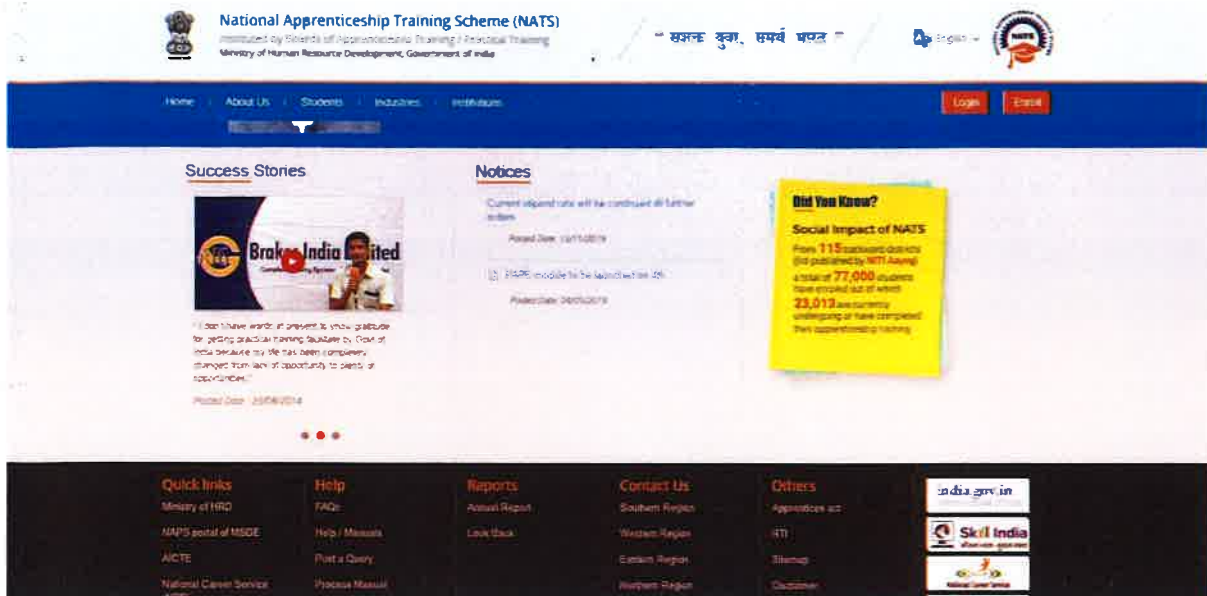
National Apprenticeship Training Scheme (NATS)
Instituted by Boards of Apprenticeship Training / Practical Training
Ministry of Human Resource Development, Government of India

" सक्षम युवा, समर्थ भारत "

English

Home | About Us | Students | Industries | Institutions

Login | Enroll

Success Stories

Brakes India Limited

"I don't have words at present to show gratitude for getting practical training facilities by Govt of India because my life has been completely changed from lack of opportunity to plenty of opportunities."

Posted Date : 20/08/2014

Notices

Current stipend rate will be continued till further orders

Posted Date: 13/11/2019

NAPS module to be launched on 4th

Posted Date: 04/05/2019

Did You Know?

Social Impact of NATS

From 115 backward districts (list published by NITI Aayog) a total of 77,000 students have enrolled out of which 23,013 are currently undergoing or have completed their apprenticeship training

Quick links
Ministry of HRD
NAPS portal of MSDE
AICTE
National Career Service

Help
FAQs
Help / Manuals
Post a Query
Process Manual

Reports
Annual Report
Look Back

Contact Us
Southern Region
Western Region
Eastern Region
Northern Region

Others
Apprentices act
RTI
Sitemap
Disclaimer

india.gov.in

Skill India